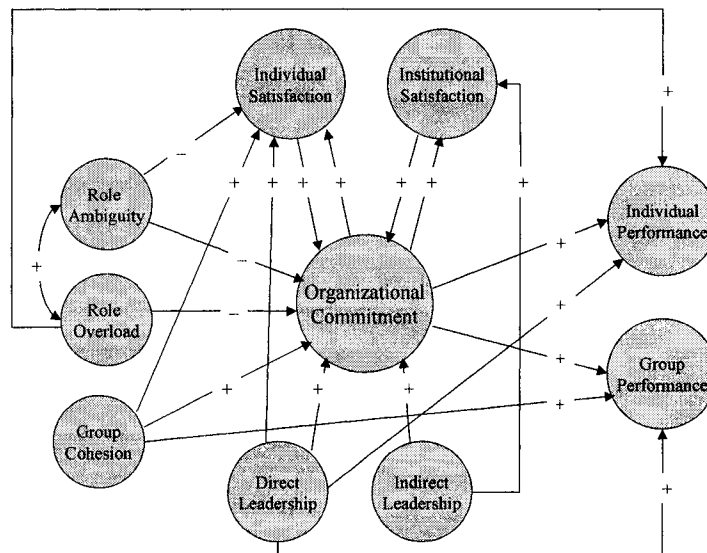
Individual Satisfaction

Institutional Satisfaction

Role Ambiguity

Role Overload

Organizational Commitment

Individual Performance

Group Performance

Group Cohesion

Direct Leadership

Indirect Leadership

+

–

+

–

–

+

+

+

+

+

+

+

+

+

+

+

+

+

+

+

+